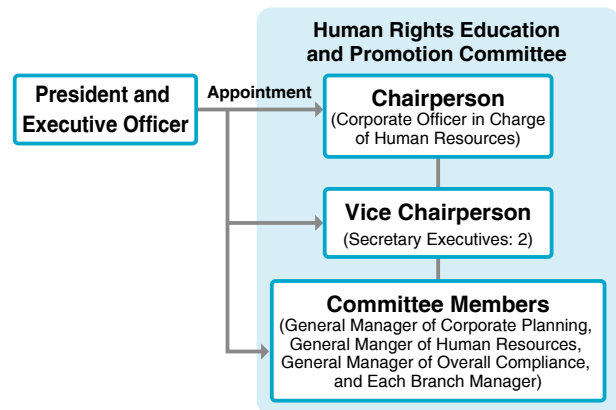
President and Executive Officer

Appointment

Human Rights Education and Promotion Committee

Chairperson
(Corporate Officer in Charge of Human Resources)

Vice Chairperson
(Secretary Executives: 2)

Committee Members
(General Manager of Corporate Planning, General Manger of Human Resources, General Manager of Overall Compliance, and Each Branch Manager)